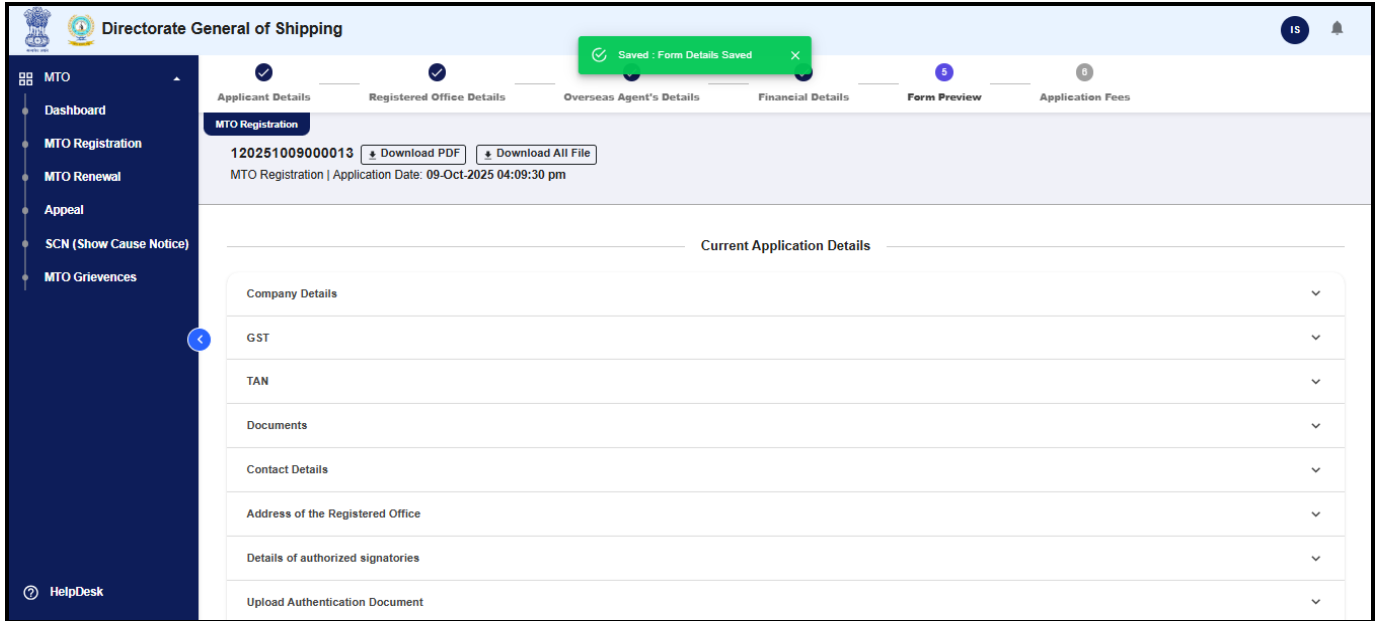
Directorate General of Shipping

IS

Saved : Form Details Saved

MTO
Dashboard
MTO Registration
MTO Renewal
Appeal
SCN (Show Cause Notice)
MTO Grievences

HelpDesk

Applicant Details
Registered Office Details
Overseas Agent's Details
Financial Details
5
Form Preview
6
Application Fees

MTO Registration

120251009000013 Download PDF Download All File
MTO Registration | Application Date: 09-Oct-2025 04:09:30 pm

Current Application Details

Company Details
GST
TAN
Documents
Contact Details
Address of the Registered Office
Details of authorized signatories
Upload Authentication Document